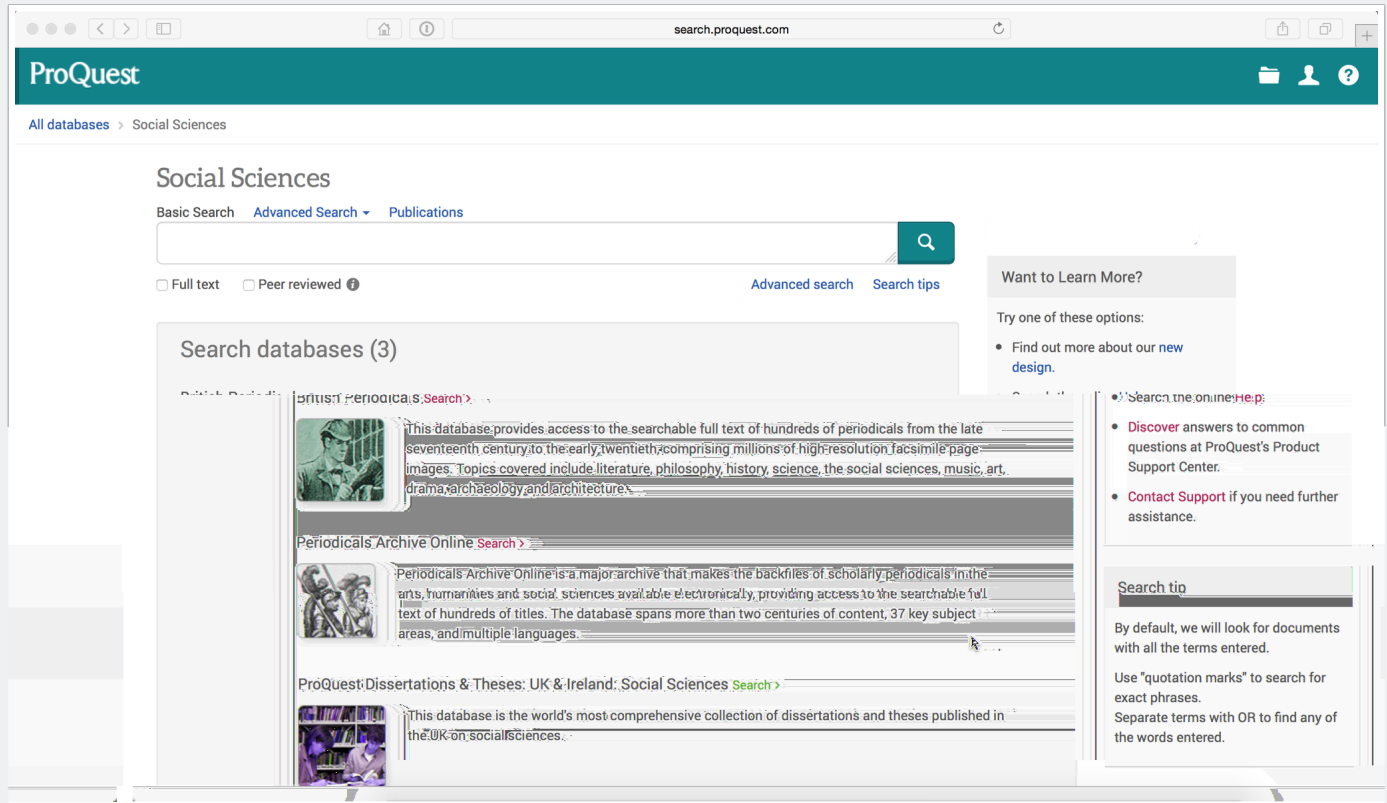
search.proquest.com

ProQuest

All databases > Social Sciences

Social Sciences

Basic Search Advanced Search Publications

Full text Peer reviewed

Advanced search Search tips

Search databases (3)

British Periodicals Search >

This database provides access to the searchable full text of hundreds of periodicals from the late seventeenth century to the early twentieth, comprising millions of high-resolution facsimile page images. Topics covered include literature, philosophy, history, science, the social sciences, music, art, drama, archaeology and architecture.

Periodicals Archive Online Search >

Periodicals Archive Online is a major archive that makes the backfiles of scholarly periodicals in the arts, humanities and social sciences available electronically, providing access to the searchable full text of hundreds of titles. The database spans more than two centuries of content, 37 key subject areas, and multiple languages.

ProQuest Dissertations & Theses: UK & Ireland: Social Sciences Search >

This database is the world's most comprehensive collection of dissertations and theses published in the UK on social sciences.

Want to Learn More?

Try one of these options:

• Find out more about our new design.

• Search the online Help

• Discover answers to common questions at ProQuest's Product Support Center.

• Contact Support if you need further assistance.

Search tip

By default, we will look for documents with all the terms entered.

Use "quotation marks" to search for exact phrases.
Separate terms with OR to find any of the words entered.